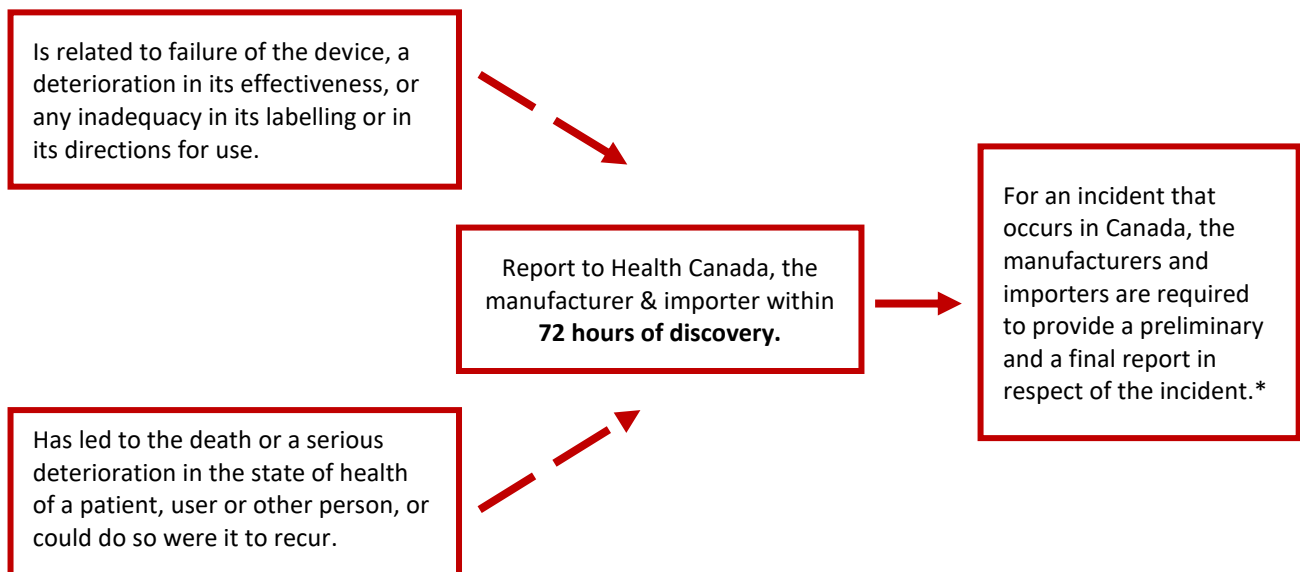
Is related to failure of the device, a deterioration in its effectiveness, or any inadequacy in its labelling or in its directions for use.

Report to Health Canada, the manufacturer & importer within **72 hours of discovery.**

Has led to the death or a serious deterioration in the state of health of a patient, user or other person, or could do so were it to recur.

For an incident that occurs in Canada, the manufacturers and importers are required to provide a preliminary and a final report in respect of the incident.*